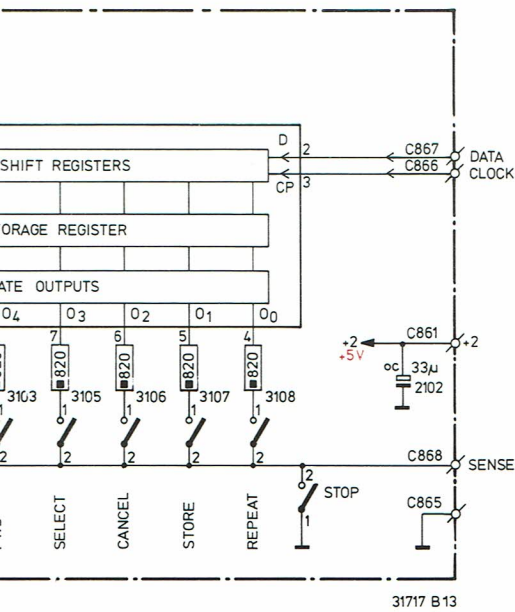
D
SHIFT REGISTERS
2
C867
DATA
C866
CLOCK
CP
3
ORAGE REGISTER
ATE OUTPUTS
$O_4$
$O_3$
$O_2$
$O_1$
$O_0$
7
6
5
4
820
820
820
820
3103
3105
3106
3107
3108
1
1
1
1
2
2
2
2
2
+2
+5V
C861
+2
oc
33μ
2102
C868
SENSE
2
STOP
1
C865
SELECT
CANCEL
STORE
REPEAT
31717 B13